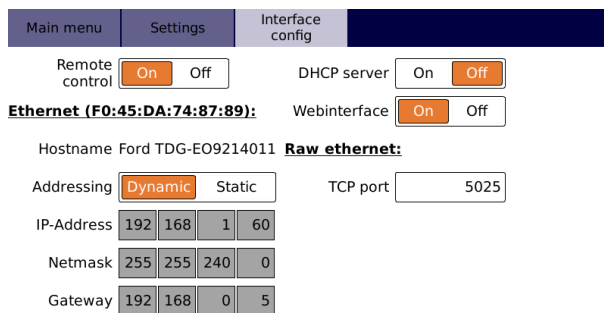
Main menu | Settings | Interface config

Remote control On Off

DHCP server On Off

Ethernet (F0:45:DA:74:87:89):

Webinterface On Off

Hostname Ford TDG-EO9214011

Raw ethernet:

Addressing Dynamic Static

TCP port 5025

IP-Address 192 168 1 60

Netmask 255 255 240 0

Gateway 192 168 0 5